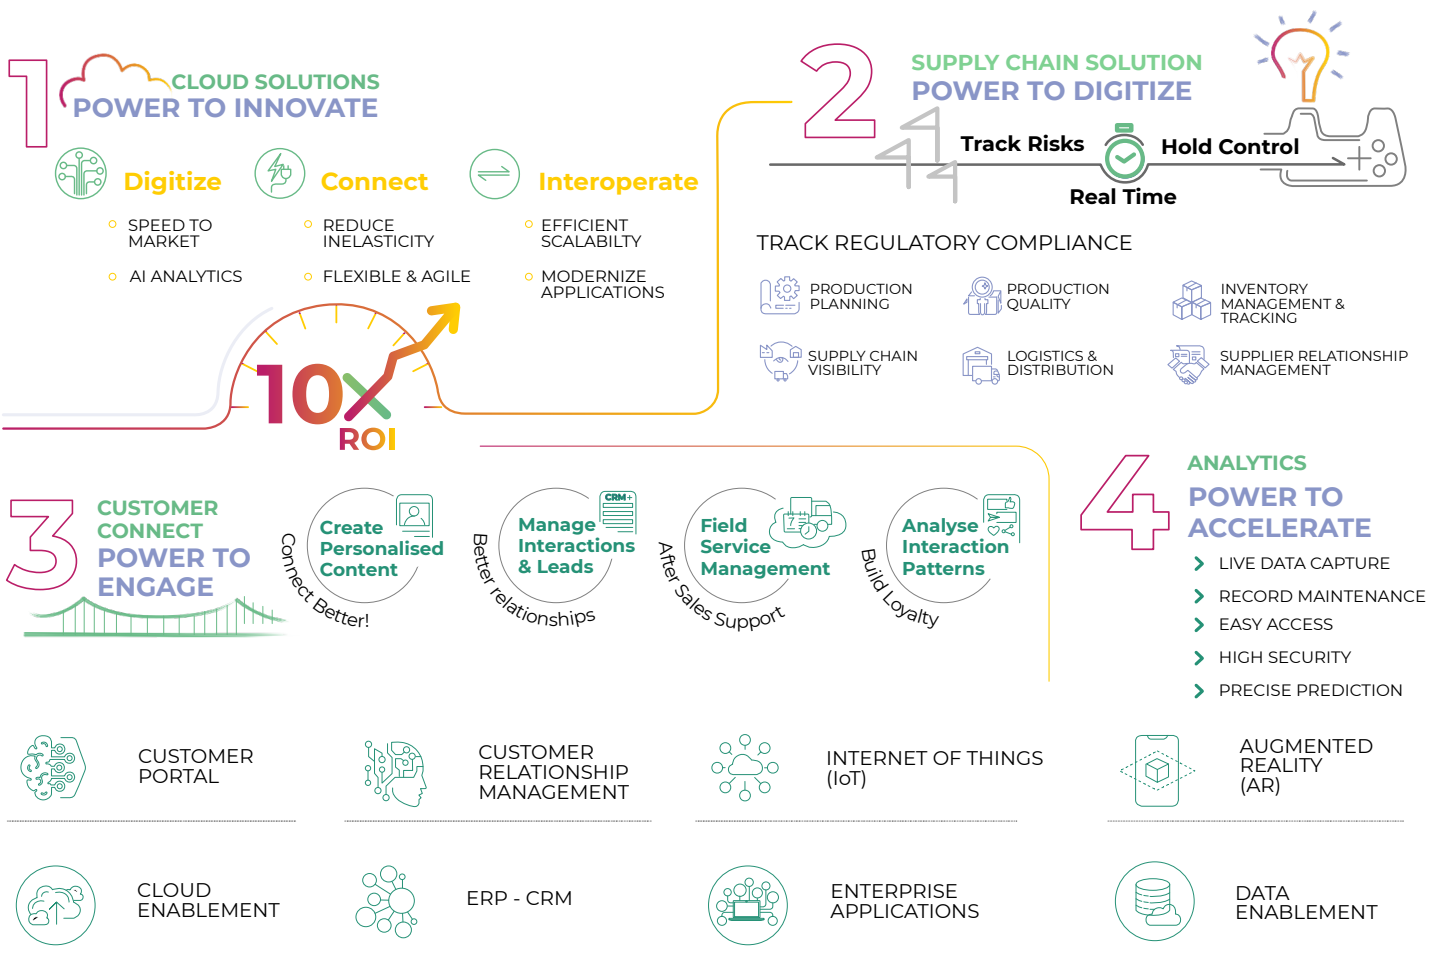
1
CLOUD SOLUTIONS
POWER TO INNOVATE

Digitize
SPEED TO MARKET
AI ANALYTICS

Connect
REDUCE INELASTICITY
FLEXIBLE & AGILE

Interoperate
EFFICIENT SCALABILTY
MODERNIZE APPLICATIONS

10X ROI

2
SUPPLY CHAIN SOLUTION
POWER TO DIGITIZE

Track Risks
Hold Control
Real Time

TRACK REGULATORY COMPLIANCE

PRODUCTION PLANNING
PRODUCTION QUALITY
INVENTORY MANAGEMENT & TRACKING
SUPPLY CHAIN VISIBILITY
LOGISTICS & DISTRIBUTION
SUPPLIER RELATIONSHIP MANAGEMENT

3
CUSTOMER CONNECT
POWER TO ENGAGE

Create Personalised Content
Connect Better!
Manage Interactions & Leads
CRM+
Better relationships
Field Service Management
After Sales Support
Analyse Interaction Patterns
Build Loyalty

4
ANALYTICS
POWER TO ACCELERATE
LIVE DATA CAPTURE
RECORD MAINTENANCE
EASY ACCESS
HIGH SECURITY
PRECISE PREDICTION

CUSTOMER PORTAL
CUSTOMER RELATIONSHIP MANAGEMENT
INTERNET OF THINGS (IoT)
AUGMENTED REALITY (AR)

CLOUD ENABLEMENT
ERP - CRM
ENTERPRISE APPLICATIONS
DATA ENABLEMENT